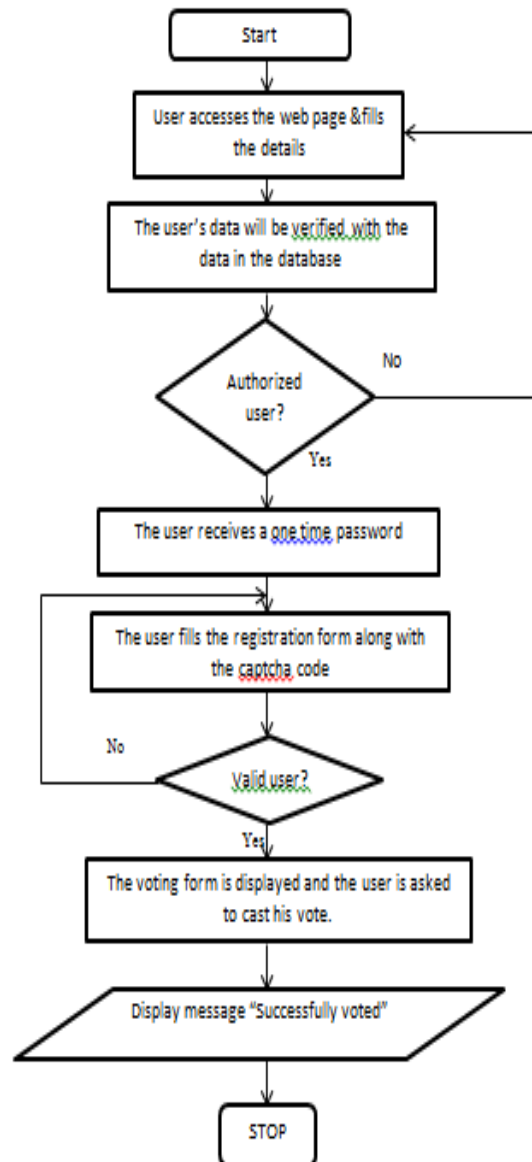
Start

User accesses the web page &fills the details

The user's data will be verified with the data in the database

Authorized user?

No

Yes

The user receives a one time password

The user fills the registration form along with the captcha code

No

Valid user?

Yes

The voting form is displayed and the user is asked to cast his vote.

Display message "Successfully voted"

STOP